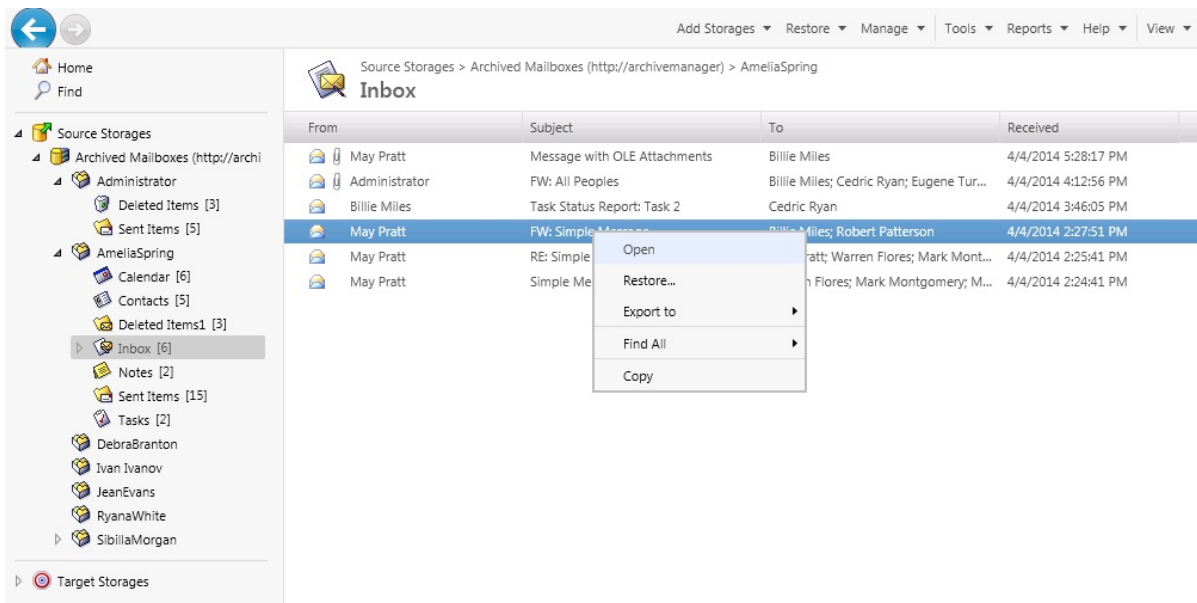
Add Storages ▾ Restore ▾ Manage ▾ Tools ▾ Reports ▾ Help ▾ View ▾

Home
Find

Source Storages
Archived Mailboxes (http://archi
Administrator
Deleted Items [3]
Sent Items [5]
AmeliaSpring
Calendar [6]
Contacts [5]
Deleted Items1 [3]
Inbox [6]
Notes [2]
Sent Items [15]
Tasks [2]
DebraBranton
Ivan Ivanov
JeanEvans
RyanaWhite
SibillaMorgan

Target Storages

Source Storages > Archived Mailboxes (http://archivemanager) > AmeliaSpring
Inbox

| From | Subject | To | Received |
|---|---|---|---|
| May Pratt | Message with OLE Attachments | Billie Miles | 4/4/2014 5:28:17 PM |
| Administrator | FW: All Peoples | Billie Miles; Cedric Ryan; Eugene Tur... | 4/4/2014 4:12:56 PM |
| Billie Miles | Task Status Report: Task 2 | Cedric Ryan | 4/4/2014 3:46:05 PM |
| May Pratt | FW: Simple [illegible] | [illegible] Miles; Robert Patterson | 4/4/2014 2:27:51 PM |
| May Pratt | RE: Simple | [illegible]ratt; Warren Flores; Mark Mont... | 4/4/2014 2:25:41 PM |
| May Pratt | Simple Me | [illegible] Flores; Mark Montgomery; M... | 4/4/2014 2:24:41 PM |

Open
Restore...
Export to
Find All
Copy